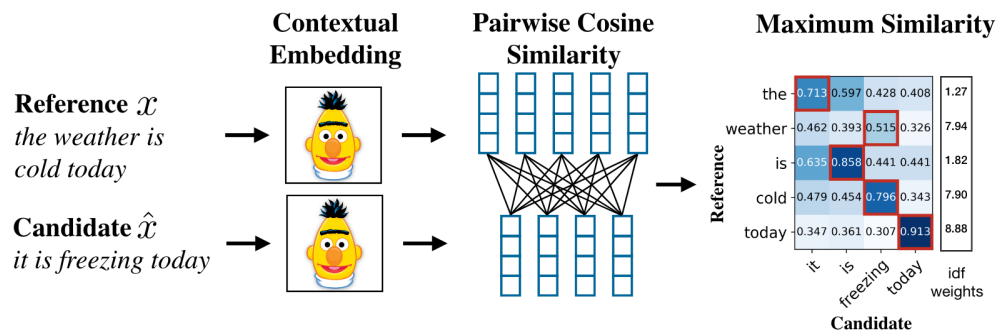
Contextual Embedding

Pairwise Cosine Similarity

Maximum Similarity

Reference $x$
the weather is cold today

Candidate $\hat{x}$
it is freezing today

| Reference | it | is | freezing | today | idf weights |
|---|---|---|---|---|---|
| the | 0.713 | 0.597 | 0.428 | 0.408 | 1.27 |
| weather | 0.462 | 0.393 | 0.515 | 0.326 | 7.94 |
| is | 0.635 | 0.858 | 0.441 | 0.441 | 1.82 |
| cold | 0.479 | 0.454 | 0.796 | 0.343 | 7.90 |
| today | 0.347 | 0.361 | 0.307 | 0.913 | 8.88 |

Candidate